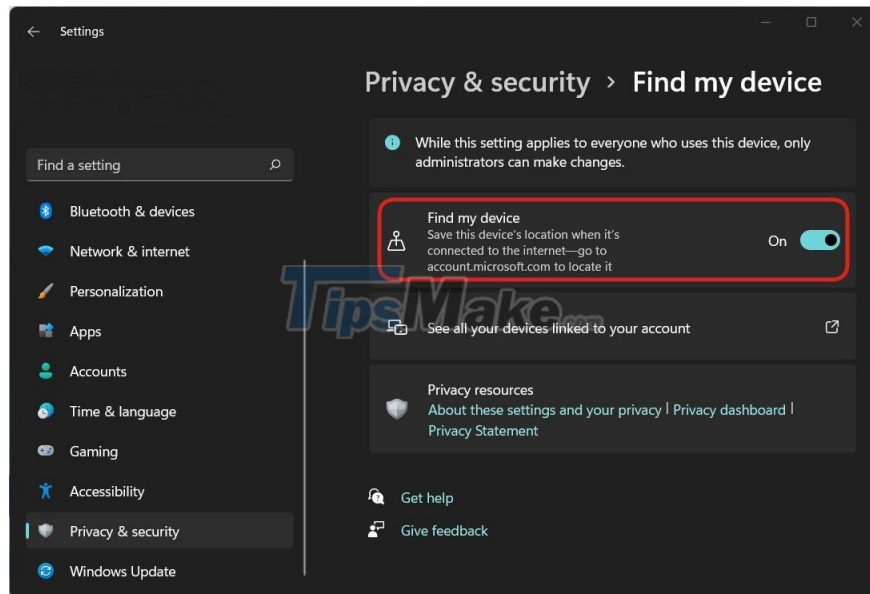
Settings

Find a setting

Bluetooth & devices

Network & internet

Personalization

Apps

Accounts

Time & language

Gaming

Accessibility

Privacy & security

Windows Update

Privacy & security › Find my device

While this setting applies to everyone who uses this device, only administrators can make changes.

Find my device
Save this device's location when it's connected to the internet—go to account.microsoft.com to locate it

On

See all your devices linked to your account

Privacy resources
About these settings and your privacy | Privacy dashboard | Privacy Statement

Get help

Give feedback

TipsMake.com